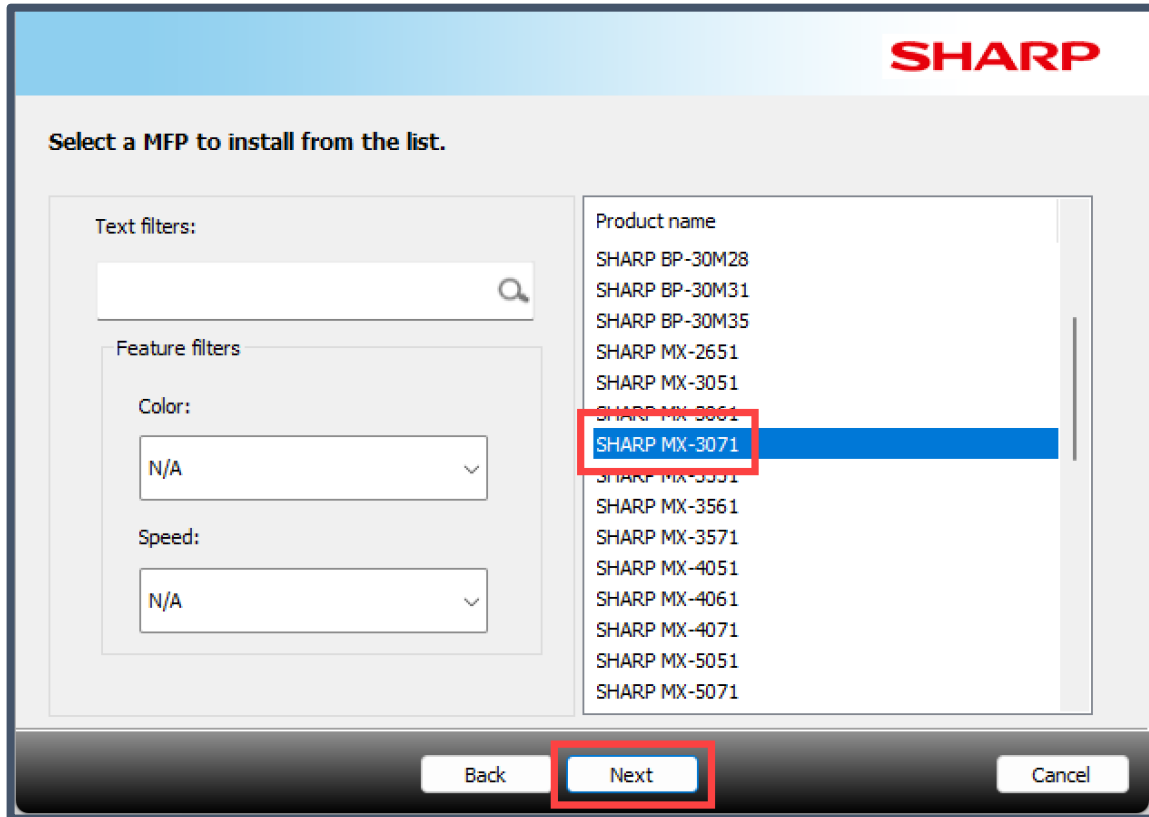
SHARP

Select a MFP to install from the list.

Text filters:

Feature filters

Color:

N/A

Speed:

N/A

Product name
SHARP BP-30M28
SHARP BP-30M31
SHARP BP-30M35
SHARP MX-2651
SHARP MX-3051
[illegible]
SHARP MX-3071
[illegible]
SHARP MX-3561
SHARP MX-3571
SHARP MX-4051
SHARP MX-4061
SHARP MX-4071
SHARP MX-5051
SHARP MX-5071

Back
Next
Cancel